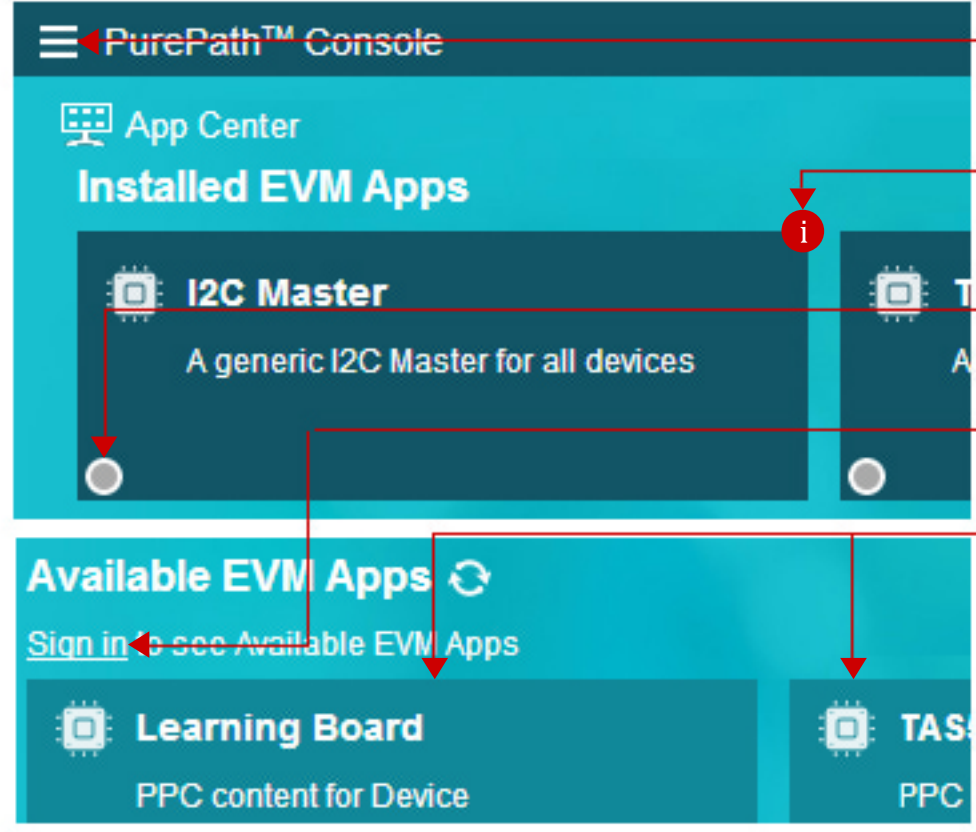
PurePath™ Console

App Center

Installed EVM Apps

i

I2C Master

A generic I2C Master for all devices

T

A

Available EVM Apps

Sign in to see Available EVM Apps

Learning Board

PPC content for Device

TAS

PPC